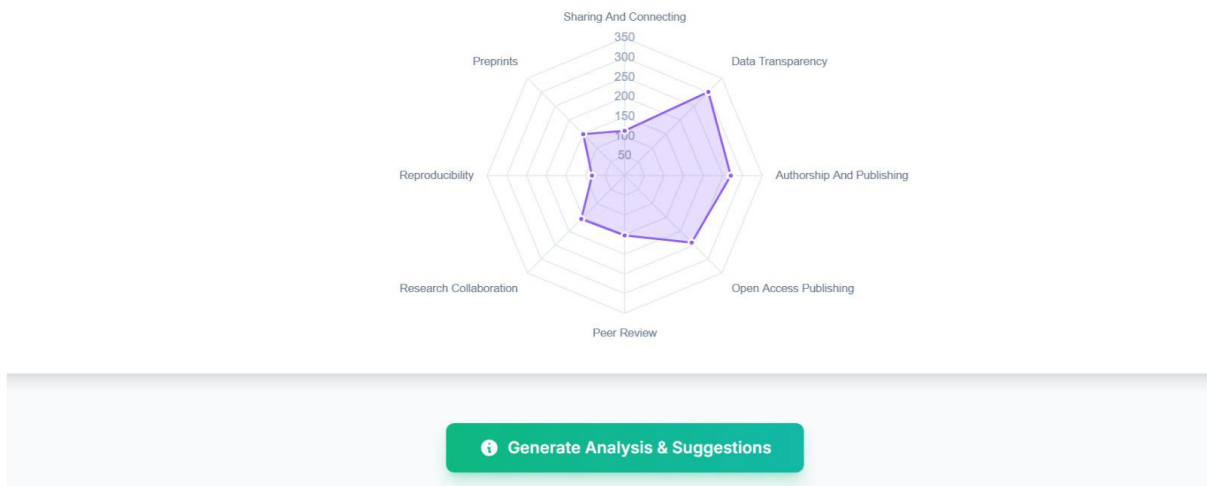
Sharing And Connecting
350
300
250
200
150
100
50

Preprints

Data Transparency

Reproducibility

Authorship And Publishing

Research Collaboration

Open Access Publishing

Peer Review

Generate Analysis & Suggestions